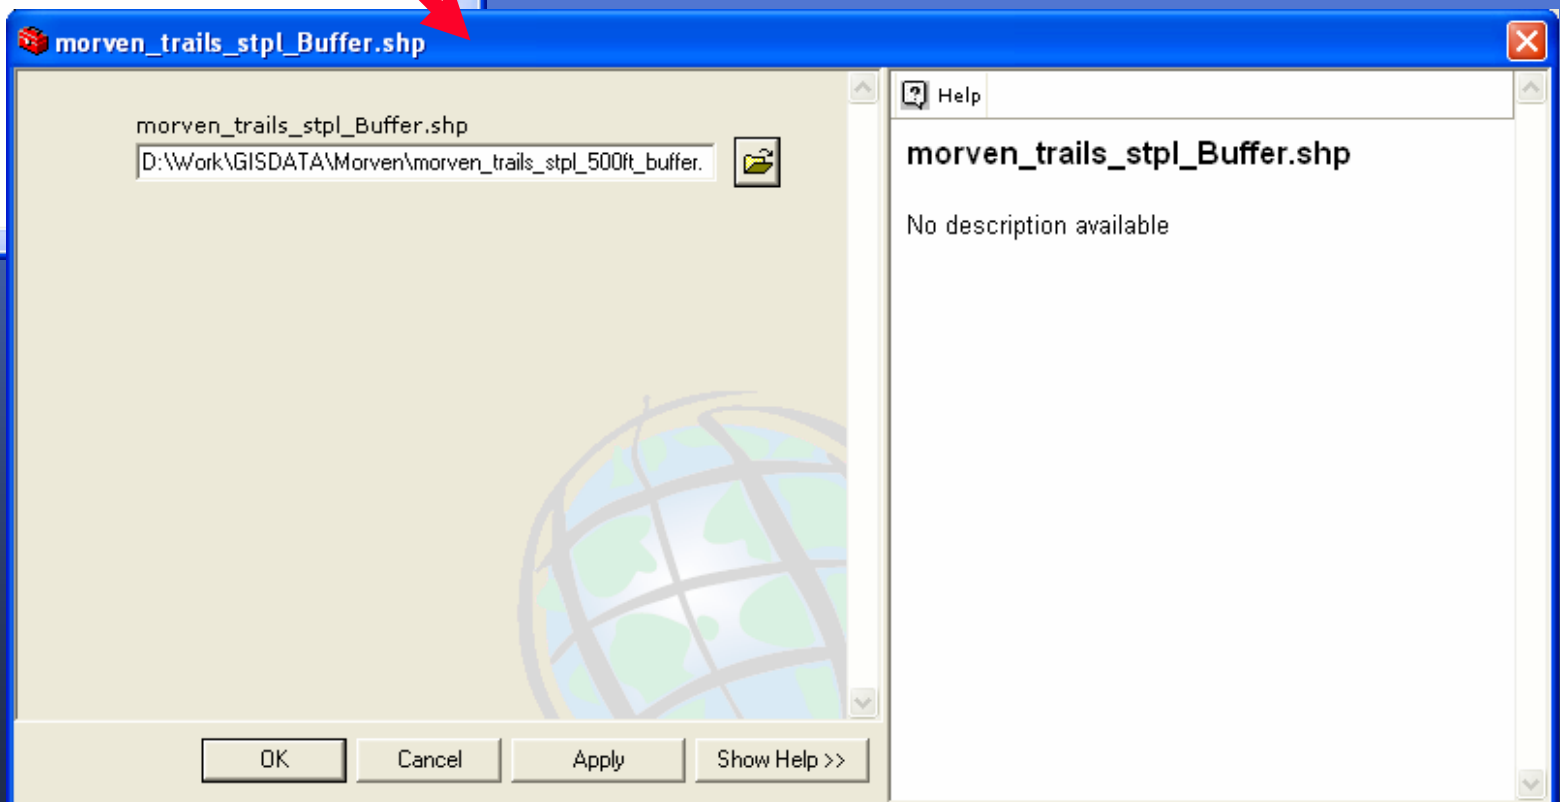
morven_trails_stpl_Buffer.shp

morven_trails_stpl_Buffer.shp

D:\Work\GISDATA\Morven\morven_trails_stpl_500ft_buffer.

Help

morven_trails_stpl_Buffer.shp

No description available

OK

Cancel

Apply

Show Help >>